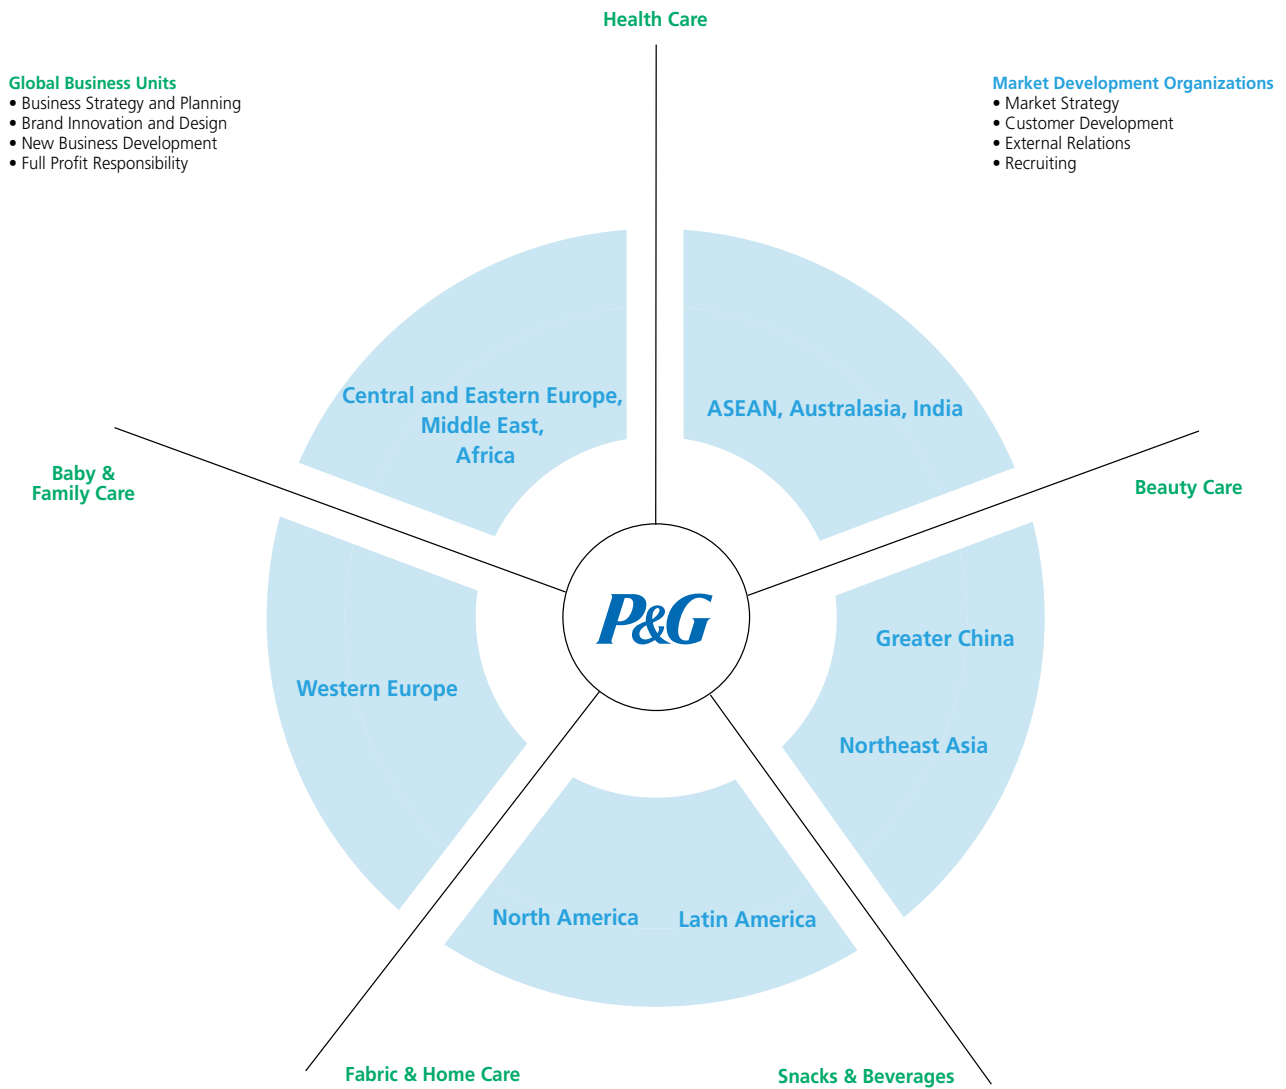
Health Care

Global Business Units
• Business Strategy and Planning
• Brand Innovation and Design
• New Business Development
• Full Profit Responsibility

Market Development Organizations
• Market Strategy
• Customer Development
• External Relations
• Recruiting

Central and Eastern Europe, Middle East, Africa

ASEAN, Australasia, India

Baby & Family Care

Beauty Care

P&G

Western Europe

Greater China

Northeast Asia

North America

Latin America

Fabric & Home Care

Snacks & Beverages